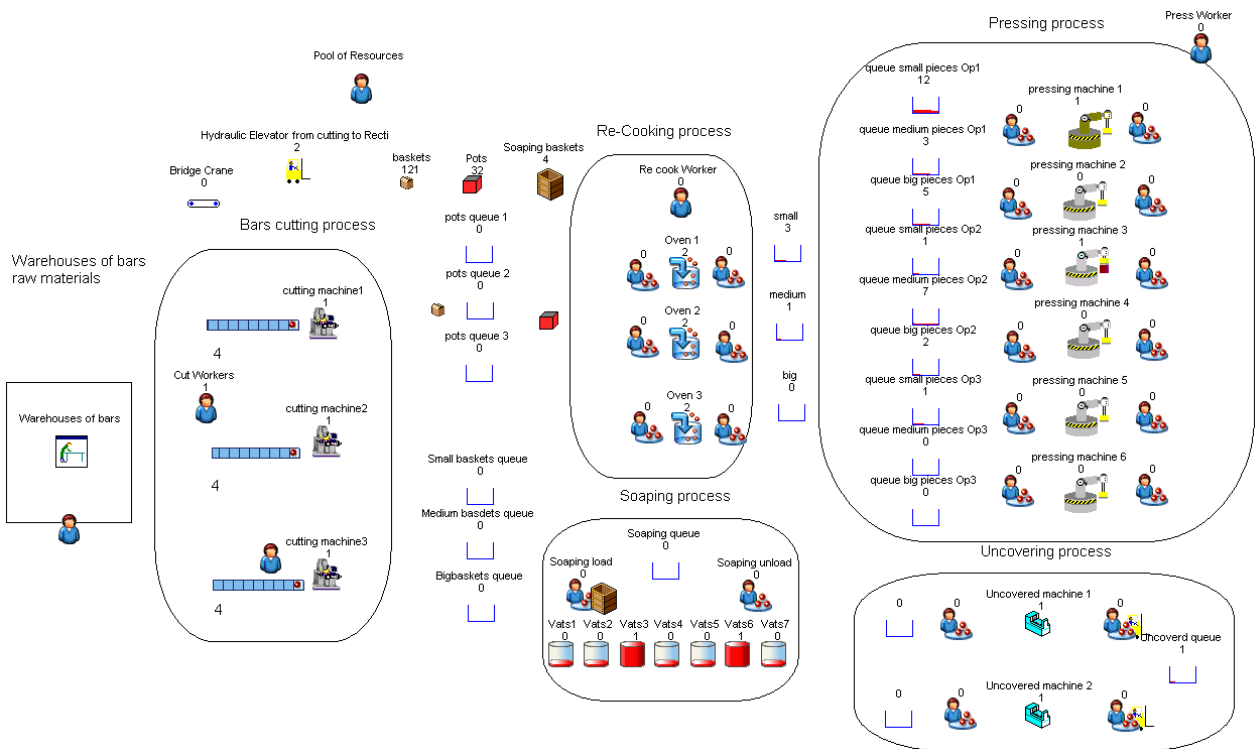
Pool of Resources

Hydraulic Elevator from cutting to Recti
2

Bridge Crane
0

baskets
121

Pots
32

Soaping baskets
4

Bars cutting process

Warehouses of bars
raw materials

cutting machine1
1

4

Cut Workers
1

cutting machine2
1

4

cutting machine3
1

4

Warehouses of bars

pots queue 1
0

pots queue 2
0

pots queue 3
0

Small baskets queue
0

Medium basdets queue
0

Bigbaskets queue
0

Re-Cooking process

Re cook Worker
0

Oven 1
2

0

0

Oven 2
2

0

0

Oven 3
2

0

0

small
3

medium
1

big
0

Soaping process

Soaping queue
0

Soaping load
0

Soaping unload
0

Vats1
0

Vats2
0

Vats3
1

Vats4
0

Vats5
0

Vats6
1

Vats7
0

Pressing process

Press Worker
0

queue small pieces Op1
12

pressing machine 1
1

0

0

queue medium pieces Op1
3

pressing machine 2
0

queue big pieces Op1
5

0

0

queue small pieces Op2
1

pressing machine 3
1

0

0

queue medium pieces Op2
7

pressing machine 4
0

queue big pieces Op2
2

0

0

queue small pieces Op3
1

pressing machine 5
0

0

0

queue medium pieces Op3
0

pressing machine 6
0

queue big pieces Op3
0

0

0

Uncovering process

0

0

Uncovered machine 1
1

0

Uncoverd queue
1

0

0

Uncovered machine 2
1

0